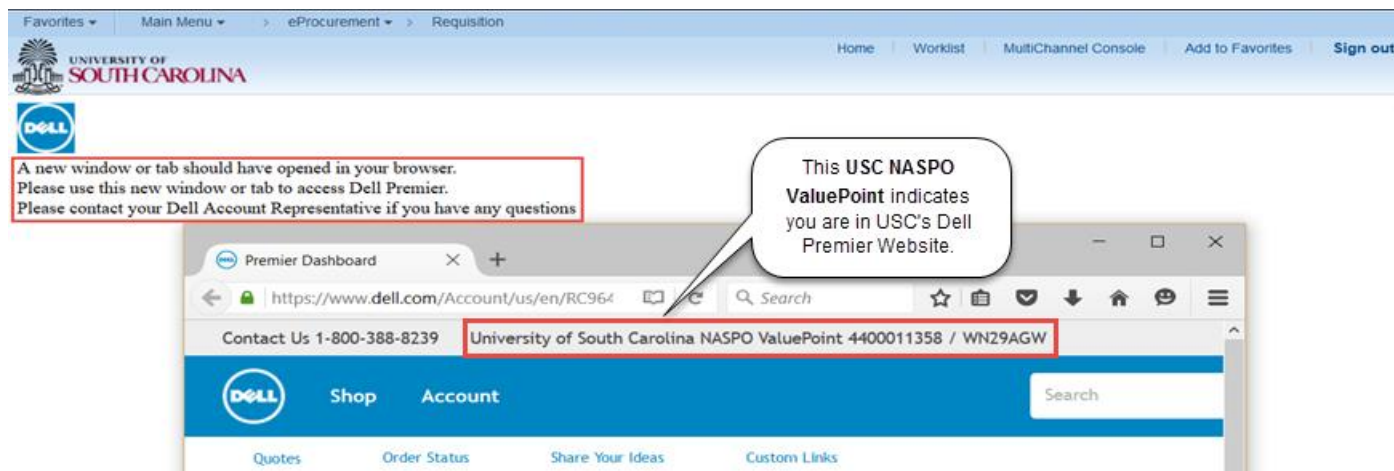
Favorites ▾ Main Menu ▾ > eProcurement ▾ > Requisition

UNIVERSITY OF SOUTH CAROLINA

Home | Worklist | MultiChannel Console | Add to Favorites | Sign out

DELL

A new window or tab should have opened in your browser.
Please use this new window or tab to access Dell Premier.
Please contact your Dell Account Representative if you have any questions

This **USC NASPO ValuePoint** indicates you are in USC's Dell Premier Website.

Premier Dashboard

https://www.dell.com/Account/us/en/RC964

Search

Contact Us 1-800-388-8239

University of South Carolina NASPO ValuePoint 4400011358 / WN29AGW

DELL Shop Account

Search

Quotes Order Status Share Your Ideas Custom Links